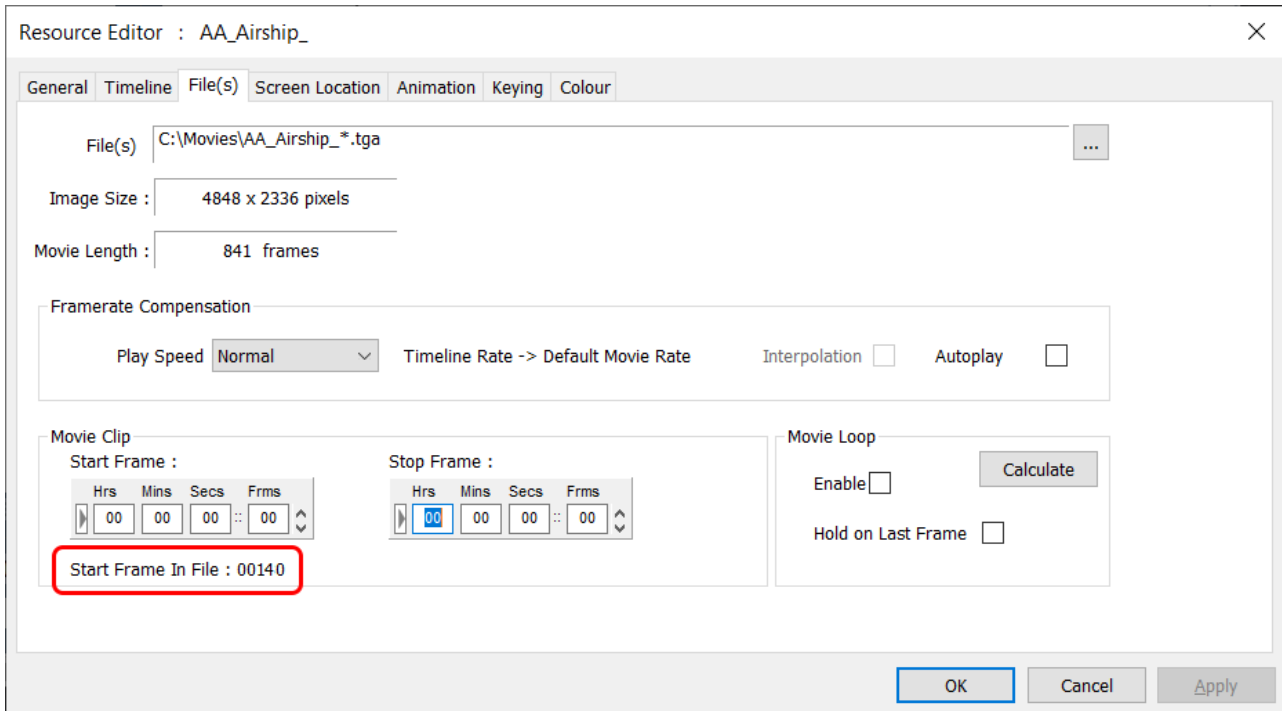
Resource Editor : AA_Airship_

×

General | Timeline | File(s) | Screen Location | Animation | Keying | Colour

File(s) C:\Movies\AA_Airship_*.tga ...

Image Size : 4848 x 2336 pixels

Movie Length : 841 frames

Framerate Compensation

Play Speed Normal

Timeline Rate -> Default Movie Rate

Interpolation

Autoplay

Movie Clip

Start Frame :

| Hrs | Mins | Secs | Frms |
|---|---|---|---|
| 00 | 00 | 00 | 00 |

Stop Frame :

| Hrs | Mins | Secs | Frms |
|---|---|---|---|
| 00 | 00 | 00 | 00 |

Start Frame In File : 00140

Movie Loop

Enable

Calculate

Hold on Last Frame

OK Cancel Apply